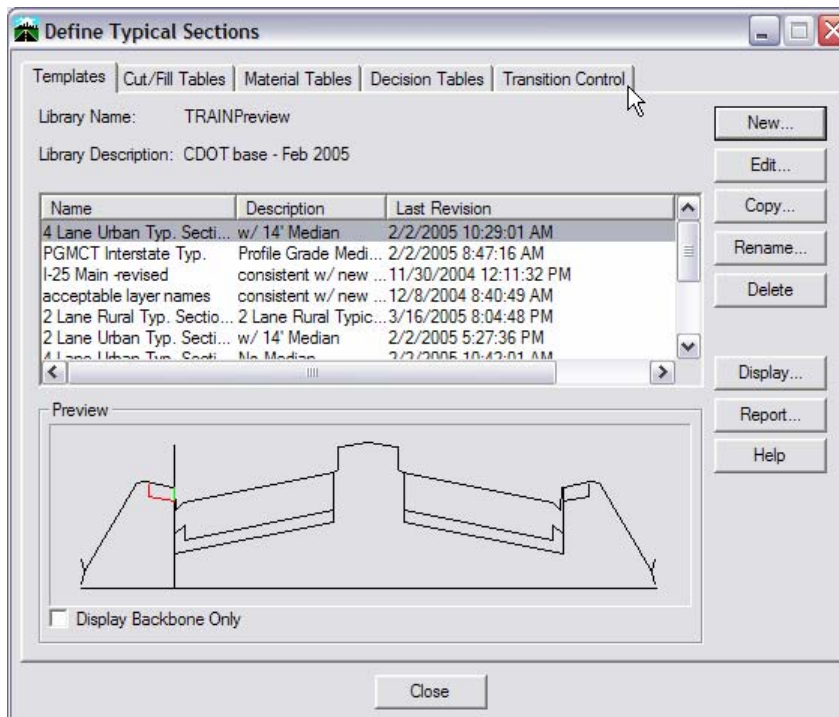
Define Typical Sections

Templates | Cut/Fill Tables | Material Tables | Decision Tables | Transition Control

Library Name: TRAINPreview

Library Description: CDOT base - Feb 2005

| Name | Description | Last Revision |
|---|---|---|
| 4 Lane Urban Typ. Secti... | w/ 14' Median | 2/2/2005 10:29:01 AM |
| PGMCT Interstate Typ. | Profile Grade Medi... | 2/2/2005 8:47:16 AM |
| I-25 Main -revised | consistent w/ new ... | 11/30/2004 12:11:32 PM |
| acceptable layer names | consistent w/ new ... | 12/8/2004 8:40:49 AM |
| 2 Lane Rural Typ. Sectio... | 2 Lane Rural Typic... | 3/16/2005 8:04:48 PM |
| 2 Lane Urban Typ. Secti... | w/ 14' Median | 2/2/2005 5:27:36 PM |
| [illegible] | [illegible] | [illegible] |

New...
Edit...
Copy...
Rename...
Delete
Display...
Report...
Help

Preview

Display Backbone Only

Close